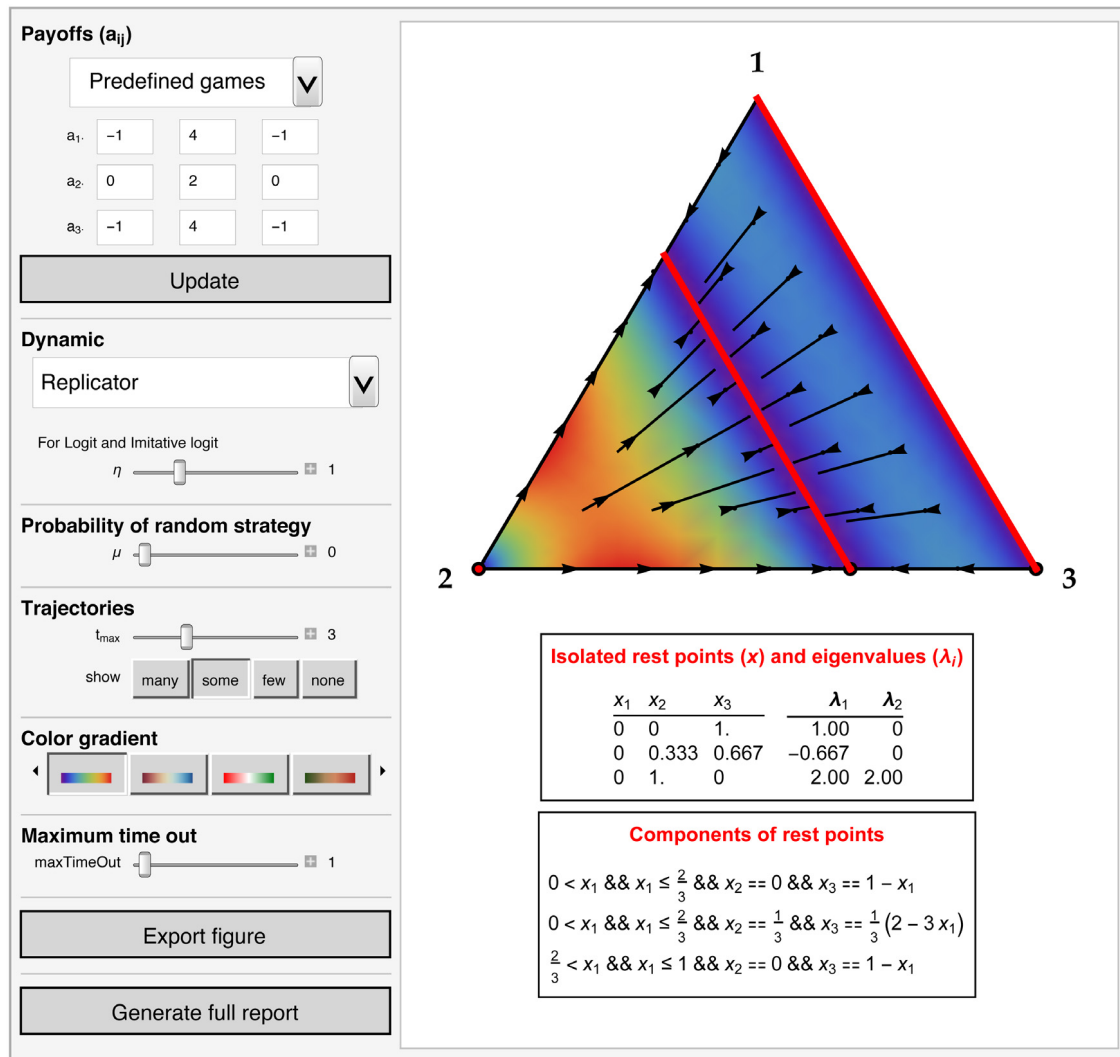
Payoffs ($a_{ij}$)

Predefined games

| | | | |
|---|---|---|---|
| $a_{1\cdot}$ | −1 | 4 | −1 |
| $a_{2\cdot}$ | 0 | 2 | 0 |
| $a_{3\cdot}$ | −1 | 4 | −1 |

Update

Dynamic

Replicator

For Logit and Imitative logit

$\eta$ 1

Probability of random strategy

$\mu$ 0

Trajectories

$t_{max}$ 3

show many some few none

Color gradient

Maximum time out

maxTimeOut 1

Export figure

Generate full report

1

2

3

Isolated rest points ($x$) and eigenvalues ($\lambda_i$)

| $x_1$ | $x_2$ | $x_3$ | $\lambda_1$ | $\lambda_2$ |
|---|---|---|---|---|
| 0 | 0 | 1. | 1.00 | 0 |
| 0 | 0.333 | 0.667 | −0.667 | 0 |
| 0 | 1. | 0 | 2.00 | 2.00 |

Components of rest points

$0 < x_1$ && $x_1 \leq \frac{2}{3}$ && $x_2 == 0$ && $x_3 == 1 - x_1$

$0 < x_1$ && $x_1 \leq \frac{2}{3}$ && $x_2 == \frac{1}{3}$ && $x_3 == \frac{1}{3}(2 - 3x_1)$

$\frac{2}{3} < x_1$ && $x_1 \leq 1$ && $x_2 == 0$ && $x_3 == 1 - x_1$